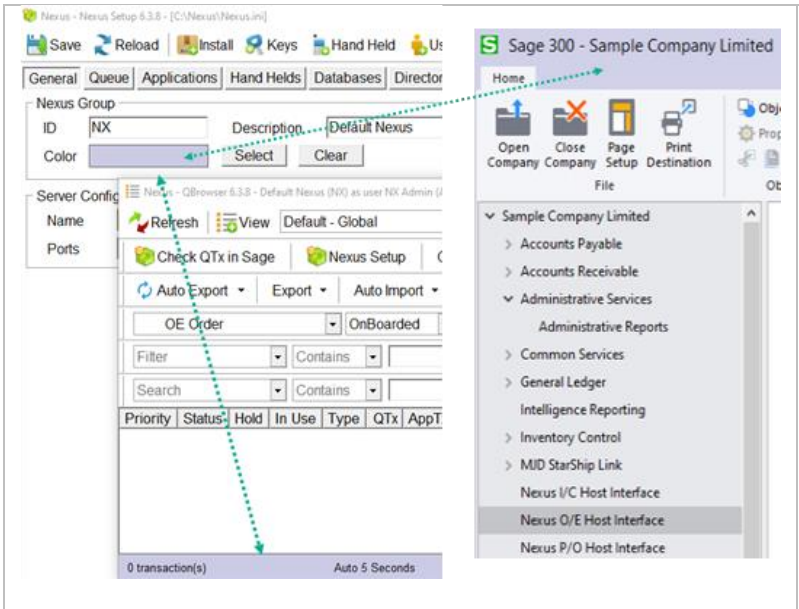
Nexus - Nexus Setup 6.3.8 - [C:\Nexus\Nexus.ini]

Save Reload Install Keys Hand Held Us

General Queue Applications Hand Helds Databases Director

Nexus Group

ID NX Description Default Nexus

Color Select Clear

Server Config

Name

Ports

Nexus - QBrowser 6.3.8 - Default Nexus (NX) as user NX Admin (A

Refresh View Default - Global

Check QTx in Sage Nexus Setup

Auto Export Export Auto Import

OE Order OnBoarded

Filter Contains

Search Contains

| Priority | Status | Hold | In Use | Type | QTx | AppT |
|---|---|---|---|---|---|---|

0 transaction(s) Auto 5 Seconds

Sage 300 - Sample Company Limited

Home

Open Company Close Company Page Setup Print Destination

File

Obj

Prop

Ob

Sample Company Limited

Accounts Payable

Accounts Receivable

Administrative Services

Administrative Reports

Common Services

General Ledger

Intelligence Reporting

Inventory Control

MJD StarShip Link

Nexus I/C Host Interface

Nexus O/E Host Interface

Nexus P/O Host Interface